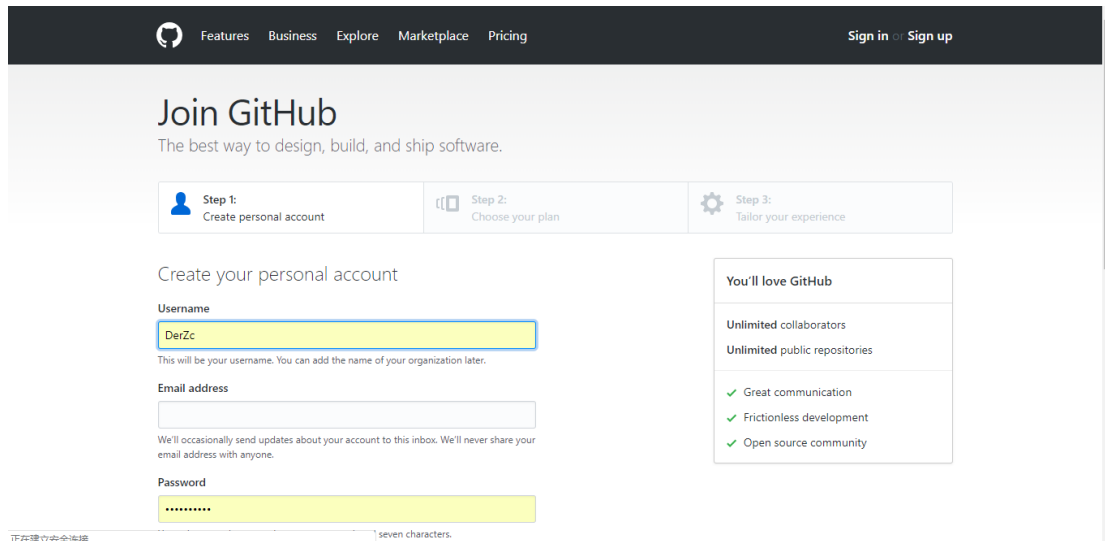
Features Business Explore Marketplace Pricing

Sign in or Sign up

Join GitHub

The best way to design, build, and ship software.

Step 1:
Create personal account

Step 2:
Choose your plan

Step 3:
Tailor your experience

Create your personal account

Username

DerZc

This will be your username. You can add the name of your organization later.

Email address

We'll occasionally send updates about your account to this inbox. We'll never share your email address with anyone.

Password

••••••••••

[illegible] seven characters.

正在建立安全连接

You'll love GitHub

**Unlimited** collaborators

**Unlimited** public repositories

✓ Great communication

✓ Frictionless development

✓ Open source community